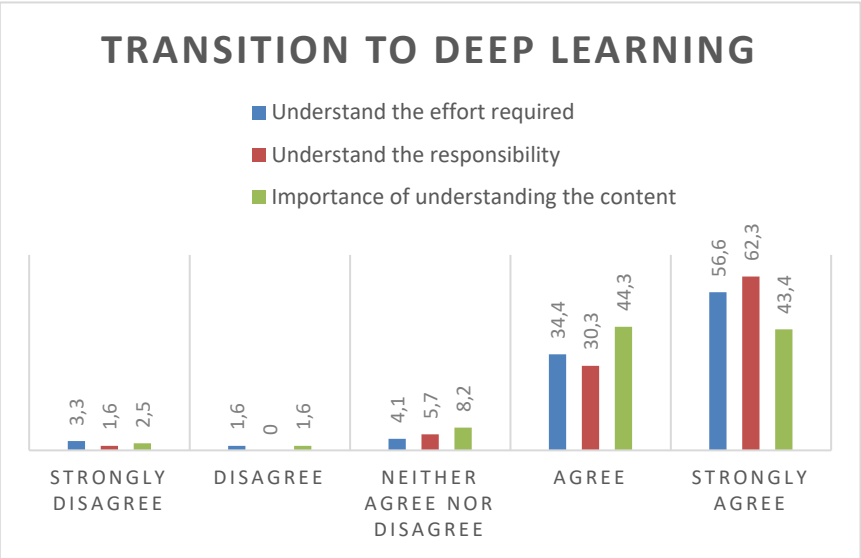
TRANSITION TO DEEP LEARNING

Understand the effort required
Understand the responsibility
Importance of understanding the content

3,3 1,6 2,5
1,6 0 1,6
4,1 5,7 8,2
34,4 30,3 44,3
56,6 62,3 43,4

STRONGLY DISAGREE
DISAGREE
NEITHER AGREE NOR DISAGREE
AGREE
STRONGLY AGREE